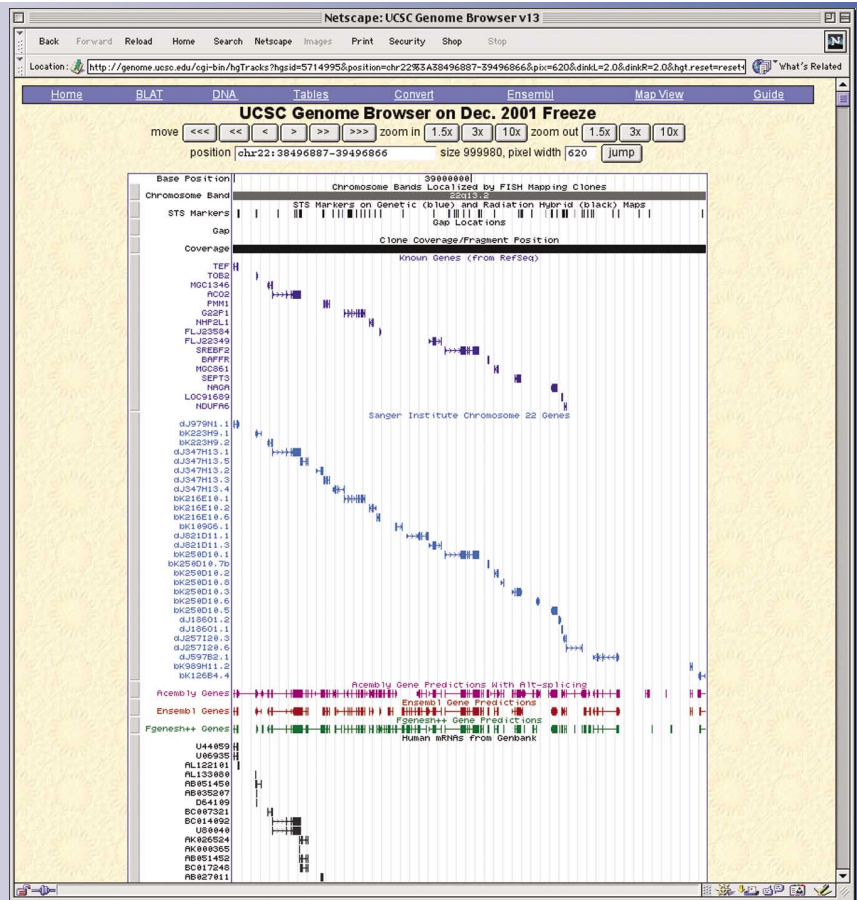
Netscape: UCSC Genome Browser v13

Back Forward Reload Home Search Netscape Images Print Security Shop Stop

Location: http://genome.ucsc.edu/cgi-bin/hgTracks?hgsid=5714995&position=chr22%3A38496887-39496866&pix=620&dinkL=2.0&dinkR=2.0&hgt.reset=reset What's Related

Home BLAT DNA Tables Convert Ensembl Map View Guide

UCSC Genome Browser on Dec. 2001 Freeze

move <<< << < > >> >>> zoom in 1.5x 3x 10x zoom out 1.5x 3x 10x

position chr22:38496887-39496866 size 999980, pixel width 620 jump

Base Position 39000000
Chromosome Band Chromosome Bands Localized by FISH Mapping Clones
22q13.2
STS Markers STS Markers on Genetic (blue) and Radiation Hybrid (black) Maps
Gap Gap Locations
Coverage Clone Coverage/Fragment Position
Known Genes (from RefSeq)
TEF
TOB2
MGC1346
ACO2
PMM1
G22P1
NHP2L1
FLJ23584
FLJ22349
SREBF2
BAFFR
MGC861
SEPT3
NAGA
LOC91689
NDUFA6
Sanger Institute Chromosome 22 Genes
dJ979N1.1
bK223H9.1
bK223H9.2
dJ347H13.1
dJ347H13.5
dJ347H13.2
dJ347H13.3
dJ347H13.4
bK216E10.1
bK216E10.2
bK216E10.6
bK109G6.1
dJ821D11.1
dJ821D11.3
bK250D10.1
bK250D10.7b
bK250D10.2
bK250D10.8
bK250D10.3
bK250D10.6
bK250D10.5
dJ186O1.2
dJ186O1.1
dJ257I20.3
dJ257I20.6
dJ597B2.1
bK989H11.2
bK126B4.4
Acembly Gene Predictions With Alt-splicing
Acembly Genes
Ensembl Gene Predictions
Ensembl Genes
Fgenesh++ Gene Predictions
Fgenesh++ Genes
Human mRNAs from Genbank
U44059
U06935
AL122101
AL133080
AB051450
AB035207
D64109
BC007321
BC014092
U80040
AK026524
AK000365
AB051452
BC017248
AB027011